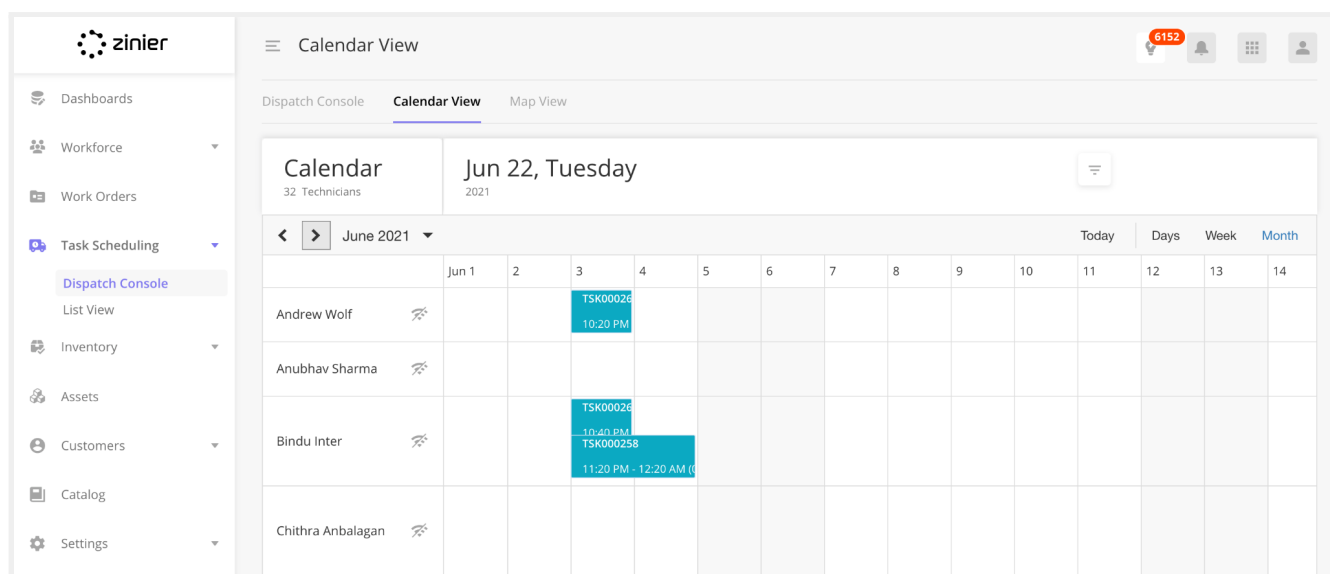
zinier

Dashboards
Workforce
Work Orders
Task Scheduling
Dispatch Console
List View
Inventory
Assets
Customers
Catalog
Settings

Calendar View

6152

Dispatch Console Calendar View Map View

Calendar
32 Technicians

Jun 22, Tuesday
2021

June 2021

Today Days Week Month

| | Jun 1 | 2 | 3 | 4 | 5 | 6 | 7 | 8 | 9 | 10 | 11 | 12 | 13 | 14 |
|---|---|---|---|---|---|---|---|---|---|---|---|---|---|---|
| Andrew Wolf | | | TSK00026 10:20 PM | | | | | | | | | | | |
| Anubhav Sharma | | | | | | | | | | | | | | |
| Bindu Inter | | | TSK00026 10:40 PM TSK000258 11:20 PM - 12:20 AM ( | | | | | | | | | | | |
| Chithra Anbalagan | | | | | | | | | | | | | | |